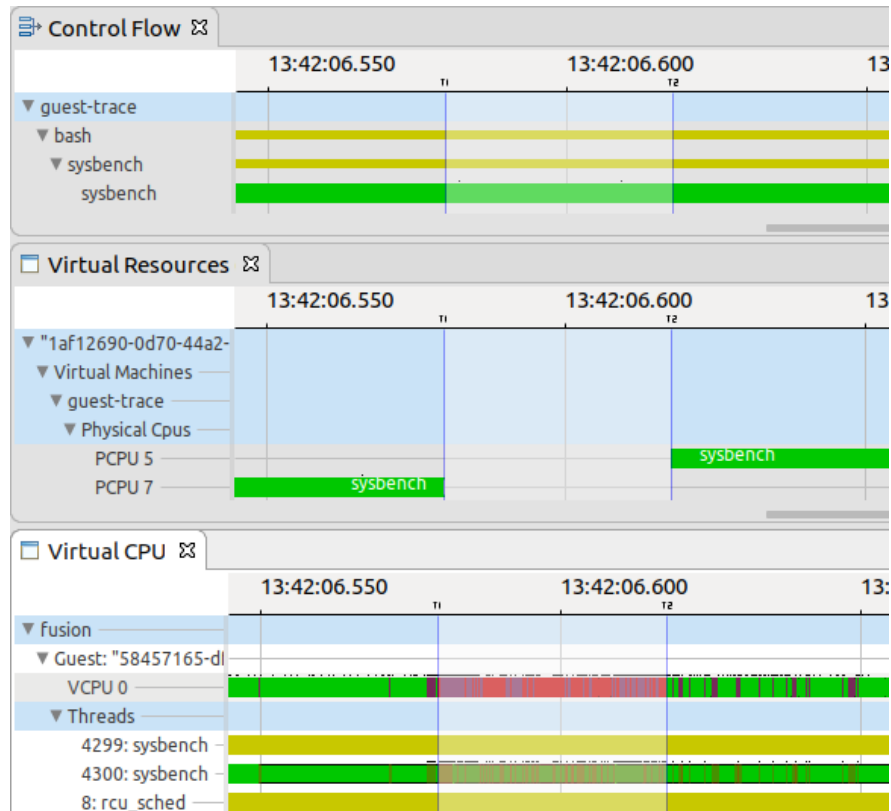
Control Flow ☒

13:42:06.550 T1 13:42:06.600 T2 13

▼ guest-trace
▼ bash
▼ sysbench
sysbench

Virtual Resources ☒

13:42:06.550 T1 13:42:06.600 T2 13

▼ "1af12690-0d70-44a2-
▼ Virtual Machines
▼ guest-trace
▼ Physical Cpus
PCPU 5
PCPU 7

sysbench
sysbench

Virtual CPU ☒

13:42:06.550 T1 13:42:06.600 T2 13:

▼ fusion
▼ Guest: "58457165-d
VCPU 0
▼ Threads
4299: sysbench
4300: sysbench
8: rcu_sched